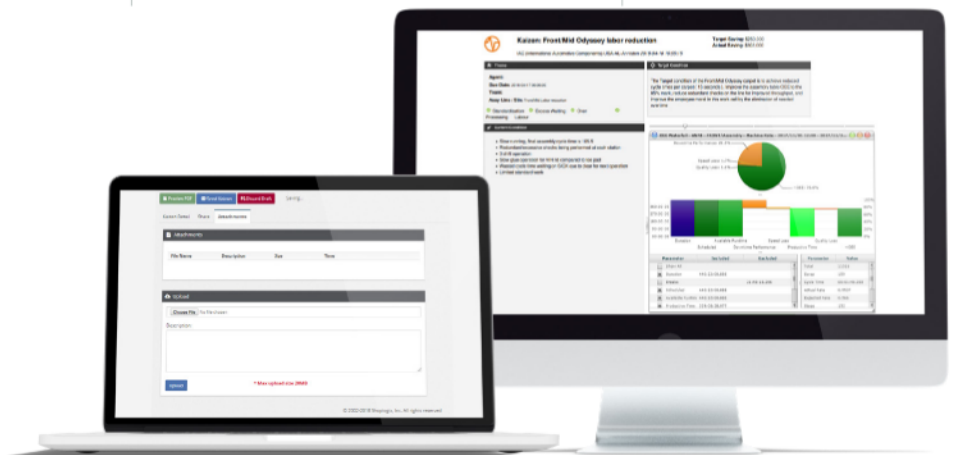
Kaizen: Front Mid Odyssey labor reduction

Target Saving: $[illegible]
Actual Saving: $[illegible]

Team

Target Condition

Overproduction

Preview PDF

Attachments

File Name

Description

Size

Time

Upload

Choose File

No file chosen

Description

Upload

* Max upload size 20MB

© 2002-2018 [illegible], Inc. All rights reserved